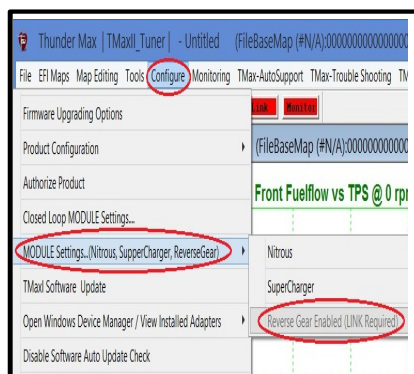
Thunder Max | TMaxII_Tuner | - Untitled (FileBaseMap (#N/A):0000000000000

File EFI Maps Map Editing Tools Configure Monitoring TMax-AutoSupport TMax-Trouble Shooting TM

Link Monitor

(FileBaseMap (#N/A):00000000000

Front Fuelflow vs TPS @ 0 rpm

Firmware Upgrading Options

Product Configuration

Authorize Product

Closed Loop MODULE Settings...

MODULE Settings...(Nitrous, SupperCharger, ReverseGear)

Nitrous

SuperCharger

Reverse Gear Enabled (LINK Required)

TMaxI Software Update

Open Windows Device Manager / View Installed Adapters

Disable Software Auto Update Check